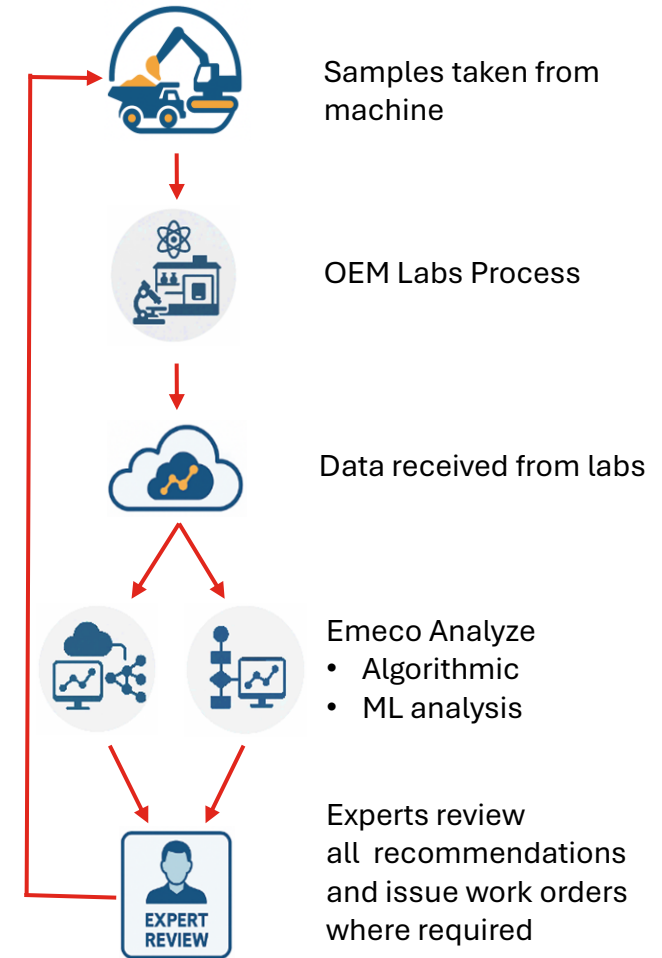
Samples taken from machine

OEM Labs Process

Data received from labs

Emeco Analyze
• Algorithmic
• ML analysis

Experts review all recommendations and issue work orders where required

EXPERT REVIEW